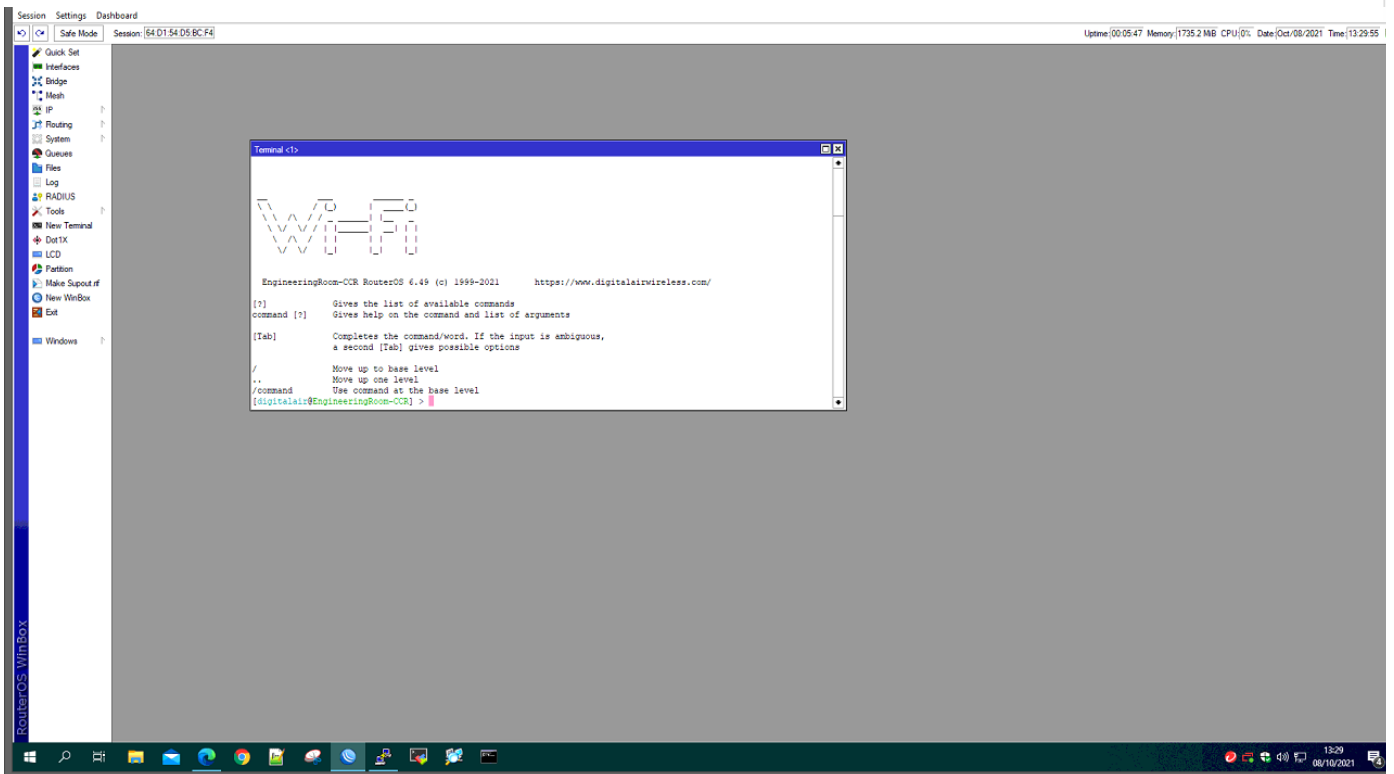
Session Settings Dashboard

Safe Mode Session: 64:D1:54:D5:BC:F4

Uptime 00:05:47 Memory 1735.2 MiB CPU 0% Date Oct/08/2021 Time 13:29:55

Quick Set
Interfaces
Bridge
Mesh
IP
Routing
System
Queues
Files
Log
RADIUS
Tools
New Terminal
Dot1X
LCD
Partition
Make Supout.rif
New WinBox
Exit

Windows

RouterOS WinBox

Terminal <1>

EngineeringRoom-CCR RouterOS 6.49 (c) 1999-2021 https://www.digitalairwireless.com/

[?] Gives the list of available commands
command [?] Gives help on the command and list of arguments

[Tab] Completes the command/word. If the input is ambiguous, a second [Tab] gives possible options

/ Move up to base level
.. Move up one level
/command Use command at the base level
[digitalair@EngineeringRoom-CCR] >

13:29
08/10/2021